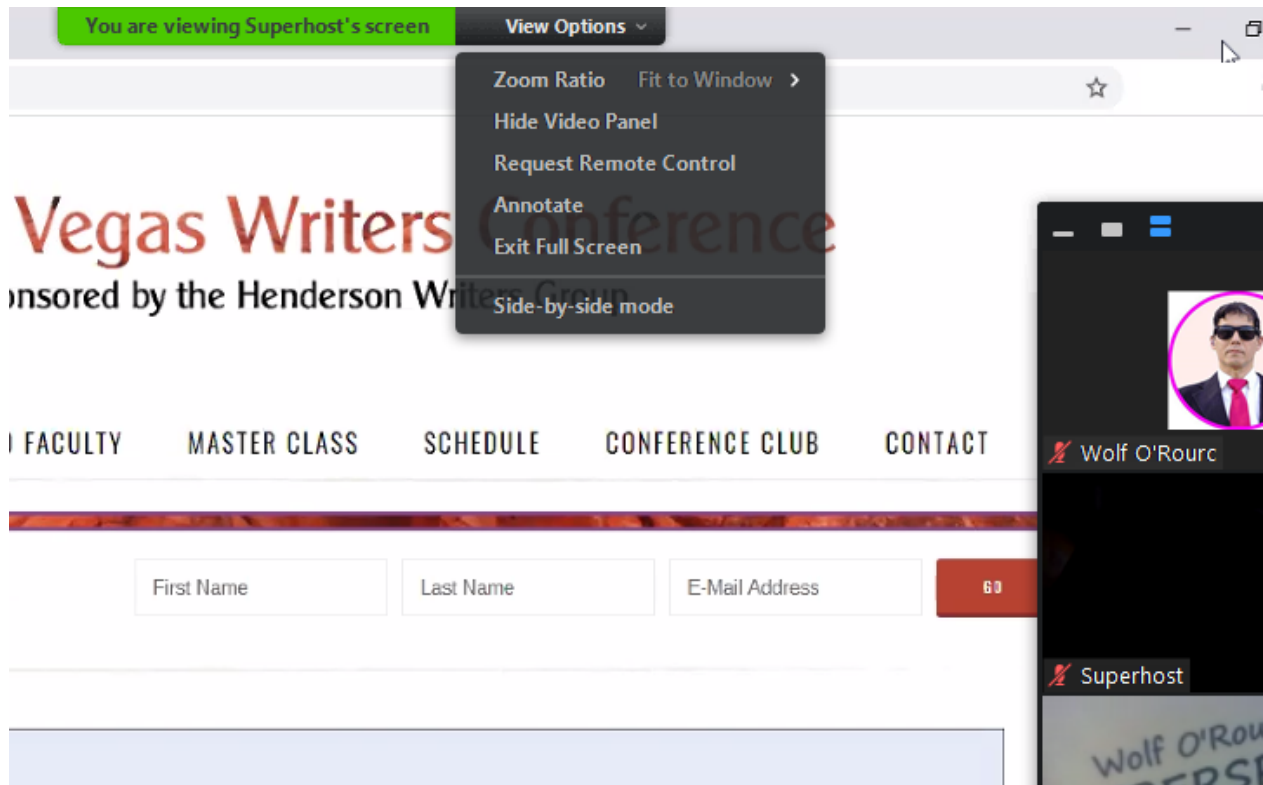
You are viewing Superhost's screen
View Options

Zoom Ratio Fit to Window
Hide Video Panel
Request Remote Control
Annotate
Exit Full Screen
Side-by-side mode

Vegas Writers Conference
onsored by the Henderson Writers Group

FACULTY MASTER CLASS SCHEDULE CONFERENCE CLUB CONTACT

First Name
Last Name
E-Mail Address
GO

Wolf O'Rourc
Superhost
Wolf O'Rou
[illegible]